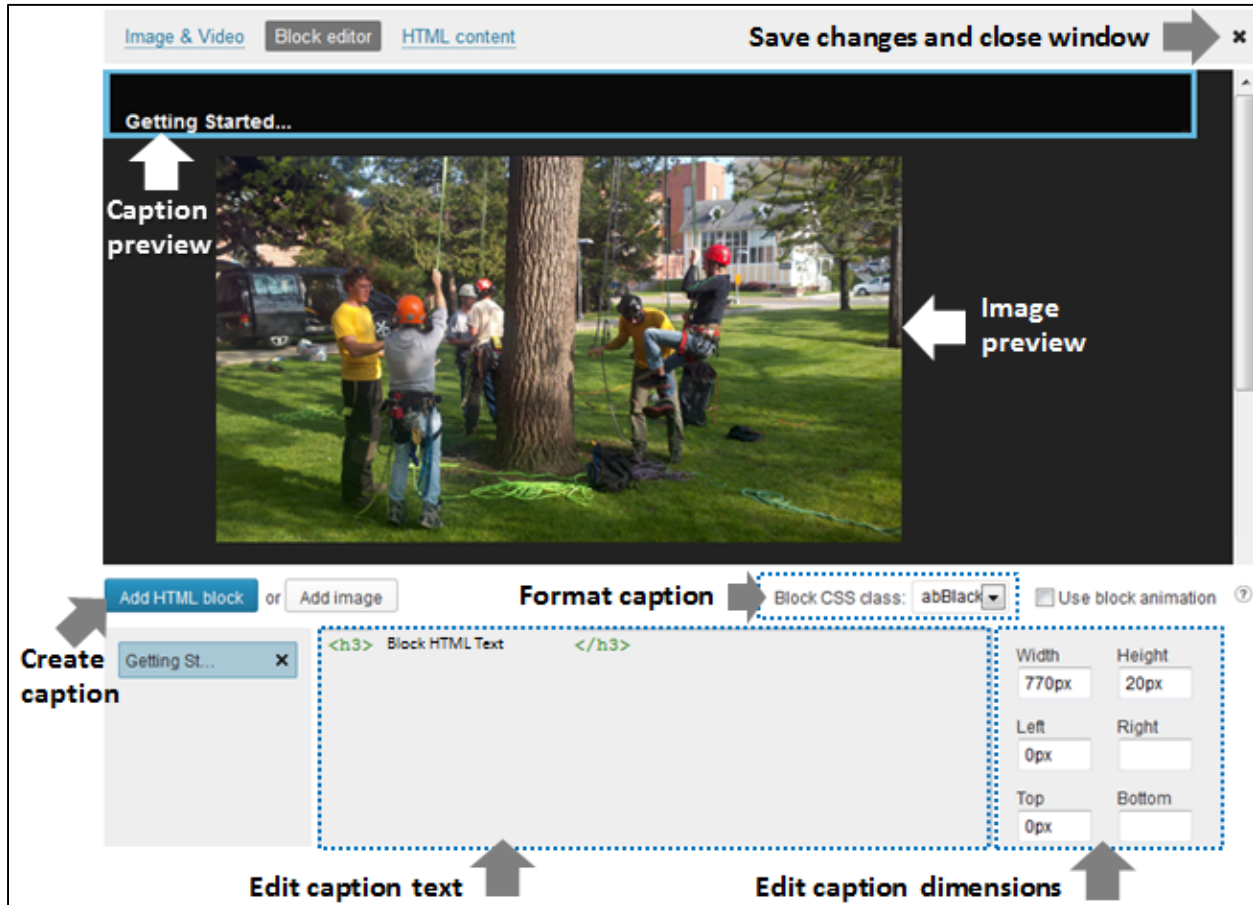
Image & Video Block editor HTML content

Save changes and close window ×

Getting Started...

Caption preview

Image preview

Add HTML block or Add image

Format caption Block CSS class: abBlack

Use block animation ?

Create caption

Getting St... ×

<h3> Block HTML Text </h3>

| Width | Height |
|---|---|
| 770px | 20px |
| Left | Right |
| 0px | |
| Top | Bottom |
| 0px | |

Edit caption text

Edit caption dimensions